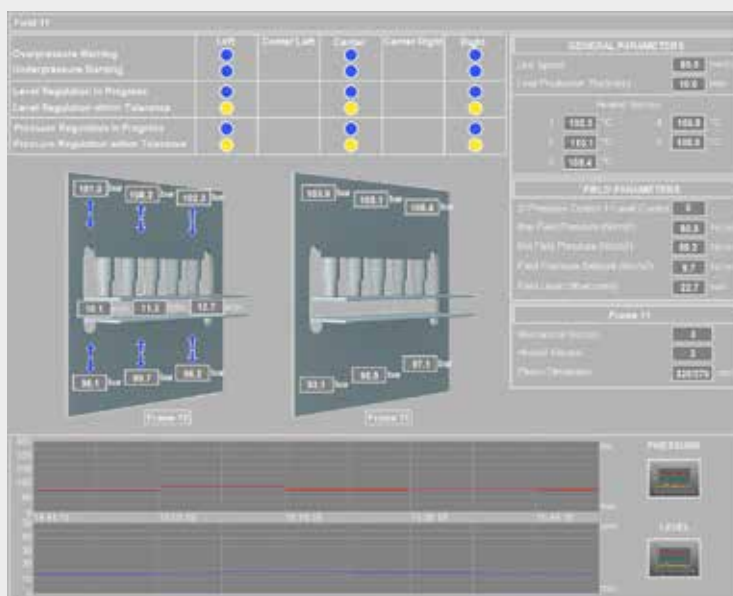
Field 11

| | Left | Center Left | Center | Center Right | Right |
|---|---|---|---|---|---|
| Overpressure Warning | | | | | |
| Underpressure Warning | | | | | |
| Level Regulation in Progress | | | | | |
| Level Regulation within Tolerance | | | | | |
| Pressure Regulation in Progress | | | | | |
| Pressure Regulation within Tolerance | | | | | |

GENERAL PARAMETERS
Line Speed 85.0 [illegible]
Lead Production Thickness 10.0 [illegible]
Heated Sections
1 102.5 °C 4 103.0 °C
2 102.1 °C 5 100.0 °C
3 108.4 °C

FIELD PARAMETERS
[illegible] 0
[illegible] 92.5 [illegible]
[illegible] 98.2 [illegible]
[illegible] 9.7 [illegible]
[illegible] 22.7 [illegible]

Frame 11
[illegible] 2
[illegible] 2
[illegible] 320/370 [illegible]

101.0 bar 108.2 bar 102.2 bar
10.1 11.2 11.7
96.1 bar 99.7 bar 96.2 bar
Frame 11

103.9 bar 105.1 bar 106.4 bar
93.1 bar 96.9 bar 97.1 bar
Frame 11

PRESSURE
LEVEL